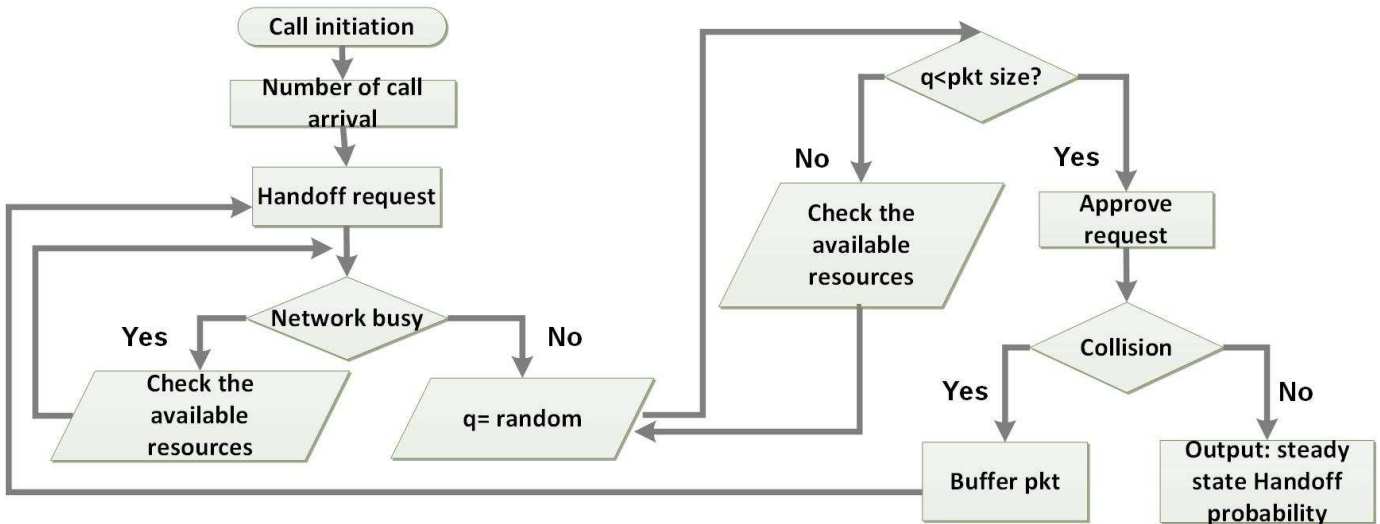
Call initiation

Number of call arrival

Handoff request

Network busy

Yes

No

Check the available resources

q= random

q<pkt size?

No

Yes

Check the available resources

Approve request

Collision

Yes

No

Buffer pkt

Output: steady state Handoff probability